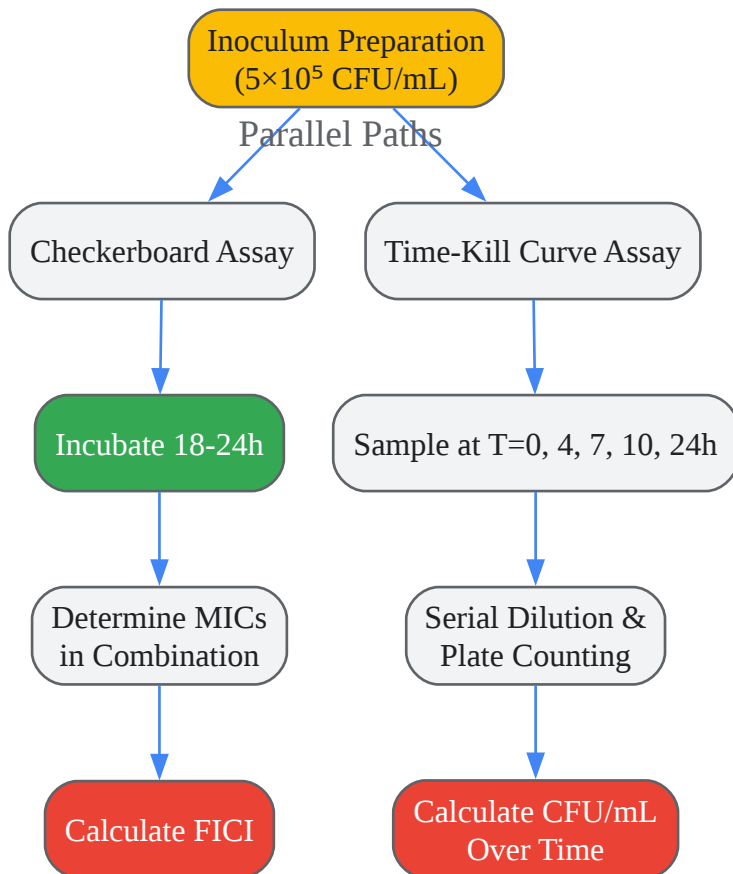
Inoculum Preparation ($5×10^5$ CFU/mL)

Parallel Paths

Checkerboard Assay

Time-Kill Curve Assay

Incubate 18-24h

Sample at T=0, 4, 7, 10, 24h

Determine MICs in Combination

Serial Dilution & Plate Counting

Calculate FICI

Calculate CFU/mL Over Time